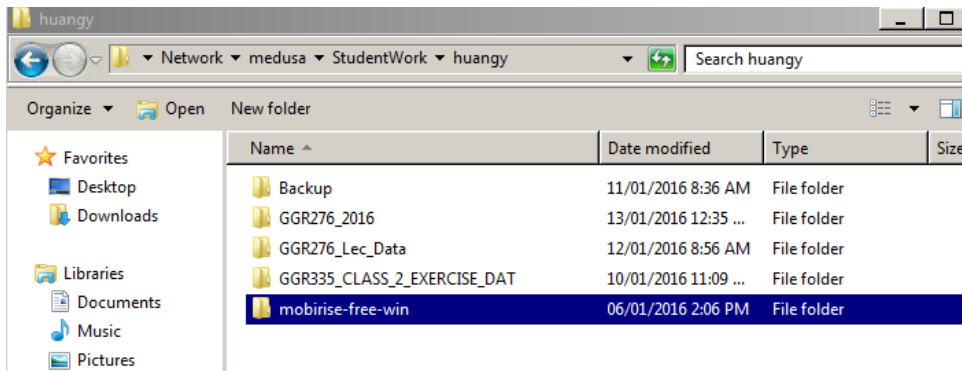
huangy

Network ▸ medusa ▸ StudentWork ▸ huangy

Search huangy

Organize ▾ Open New folder

Favorites
Desktop
Downloads

Libraries
Documents
Music
Pictures

| Name | Date modified | Type | Size |
|---|---|---|---|
| Backup | 11/01/2016 8:36 AM | File folder | |
| GGR276_2016 | 13/01/2016 12:35 ... | File folder | |
| GGR276_Lec_Data | 12/01/2016 8:56 AM | File folder | |
| GGR335_CLASS_2_EXERCISE_DAT | 10/01/2016 11:09 ... | File folder | |
| mobirise-free-win | 06/01/2016 2:06 PM | File folder | |